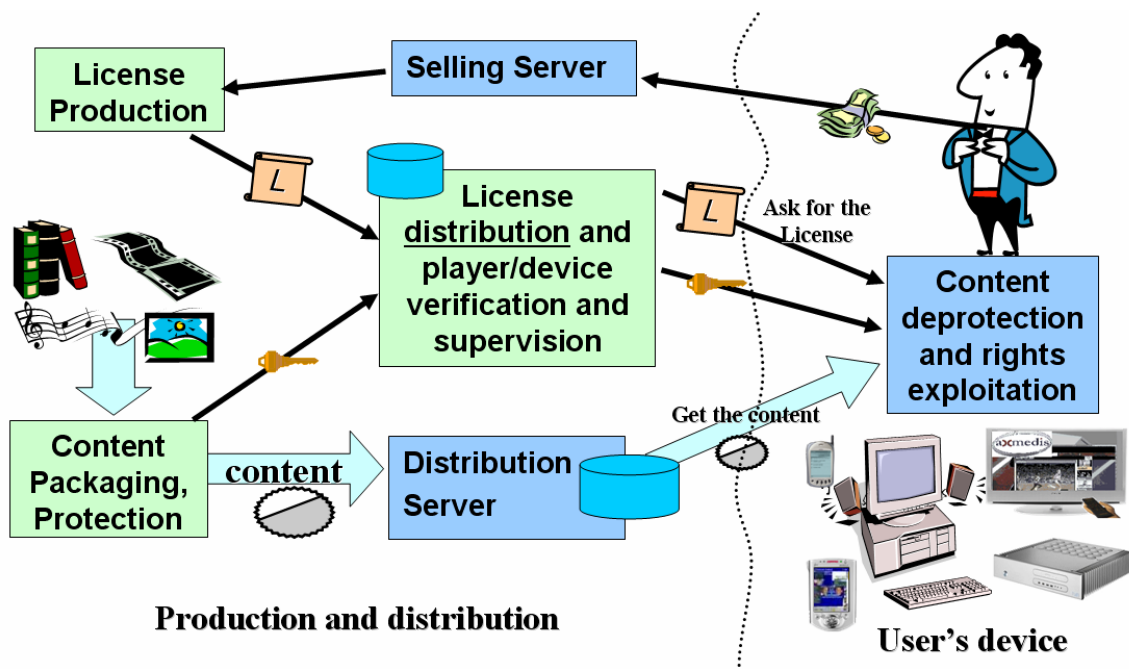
License Production

Selling Server

L

License distribution and player/device verification and supervision

L

Ask for the License

Content deprotection and rights exploitation

Content Packaging, Protection

content

Distribution Server

Get the content

axmedis

Production and distribution

User's device